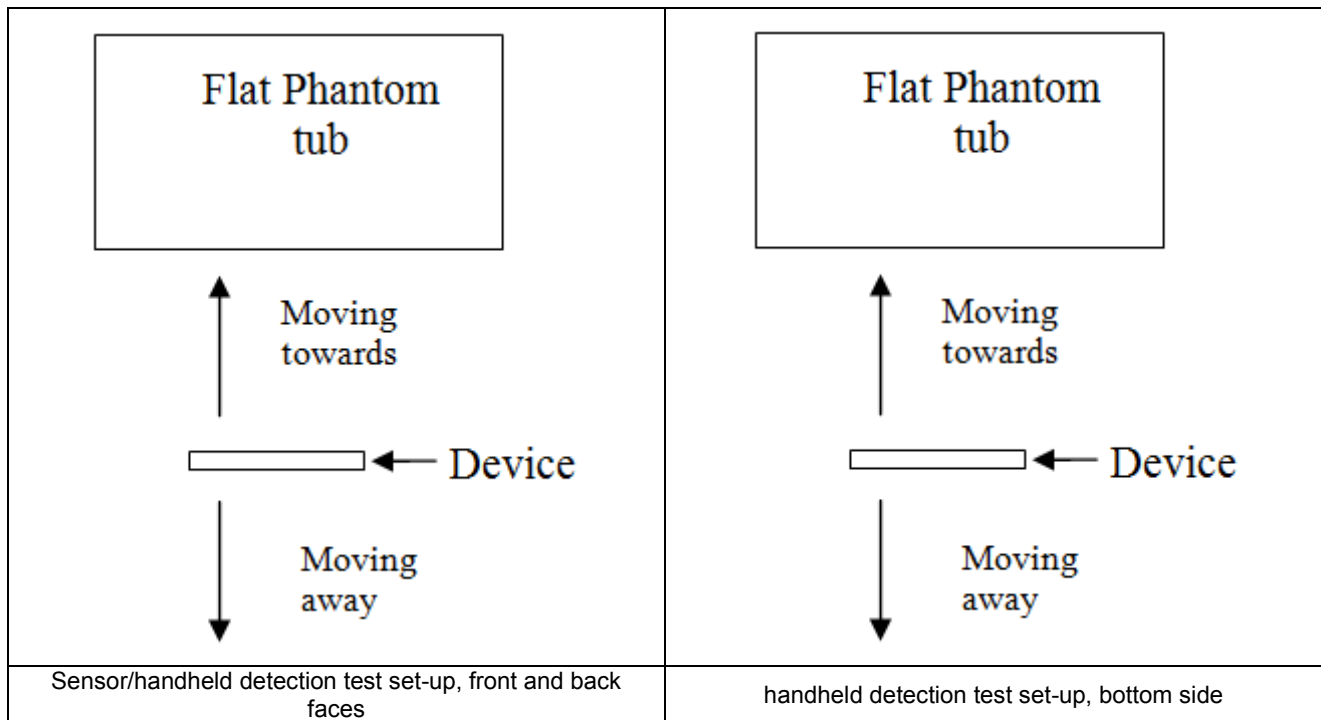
| Flat Phantom tub<br><br>Moving towards<br><br>Device<br><br>Moving away | Flat Phantom tub<br><br>Moving towards<br><br>Device<br><br>Moving away |
|---|---|
| Sensor/handheld detection test set-up, front and back faces | handheld detection test set-up, bottom side |